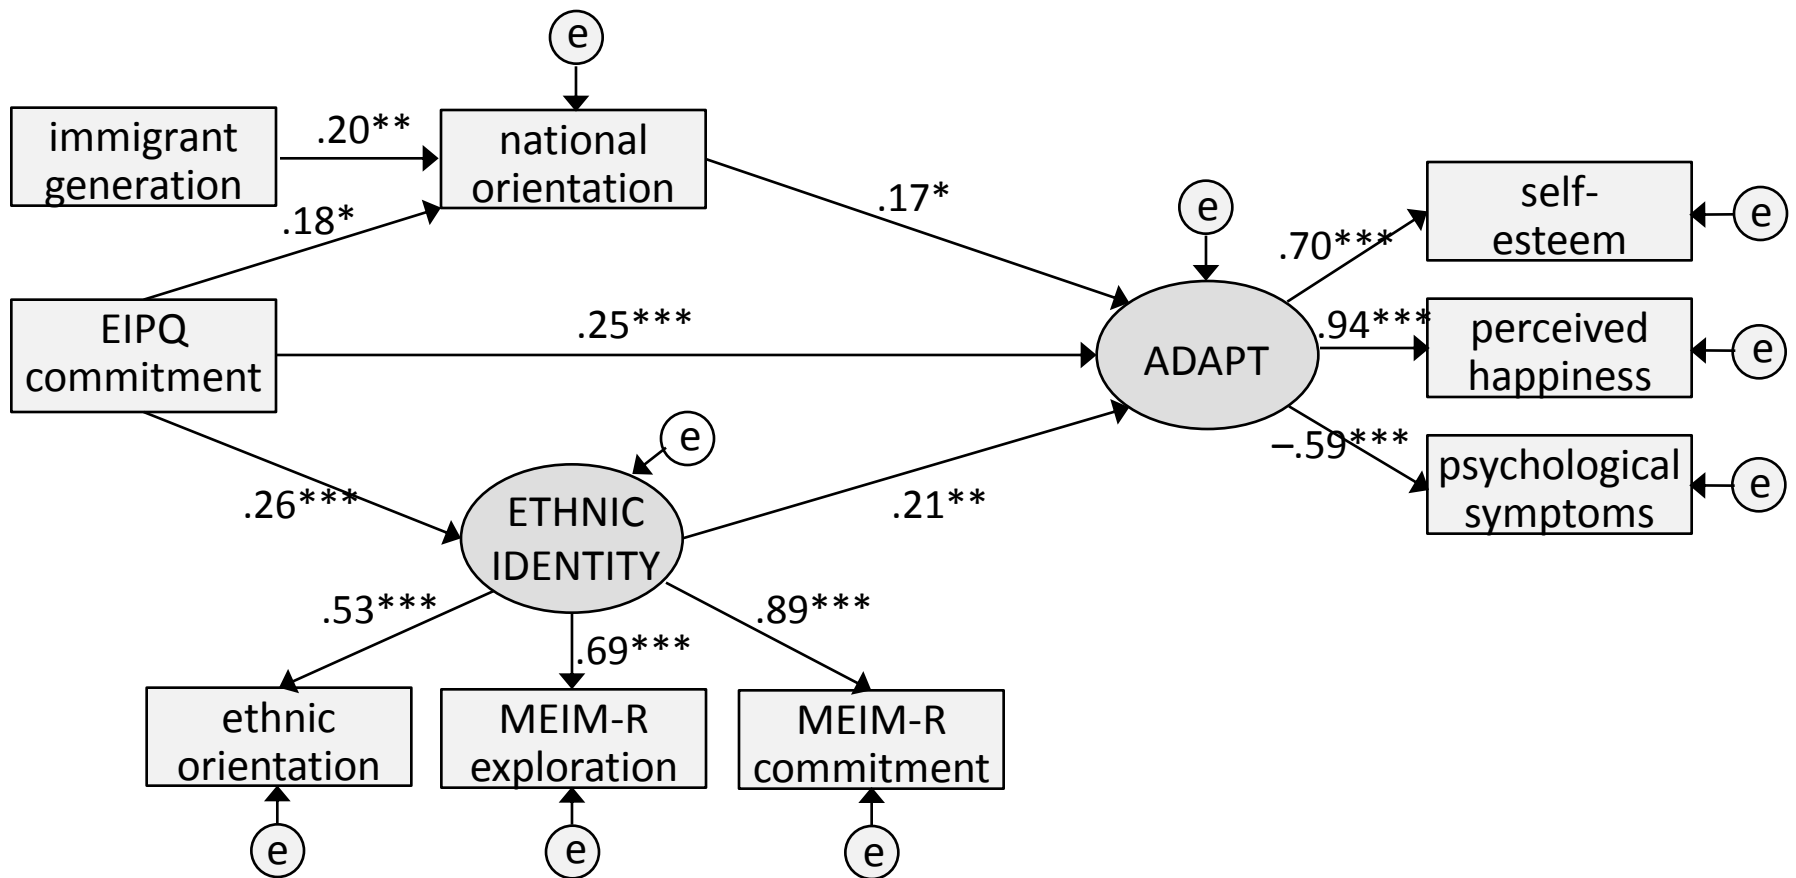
e

immigrant generation

.20**

national orientation

.18*

.17*

e

self-esteem

e

.70***

EIPQ commitment

.25***

ADAPT

.94***

perceived happiness

e

e

–.59***

psychological symptoms

e

.26***

ETHNIC IDENTITY

.21**

.53***

.69***

.89***

ethnic orientation

MEIM-R exploration

MEIM-R commitment

e

e

e